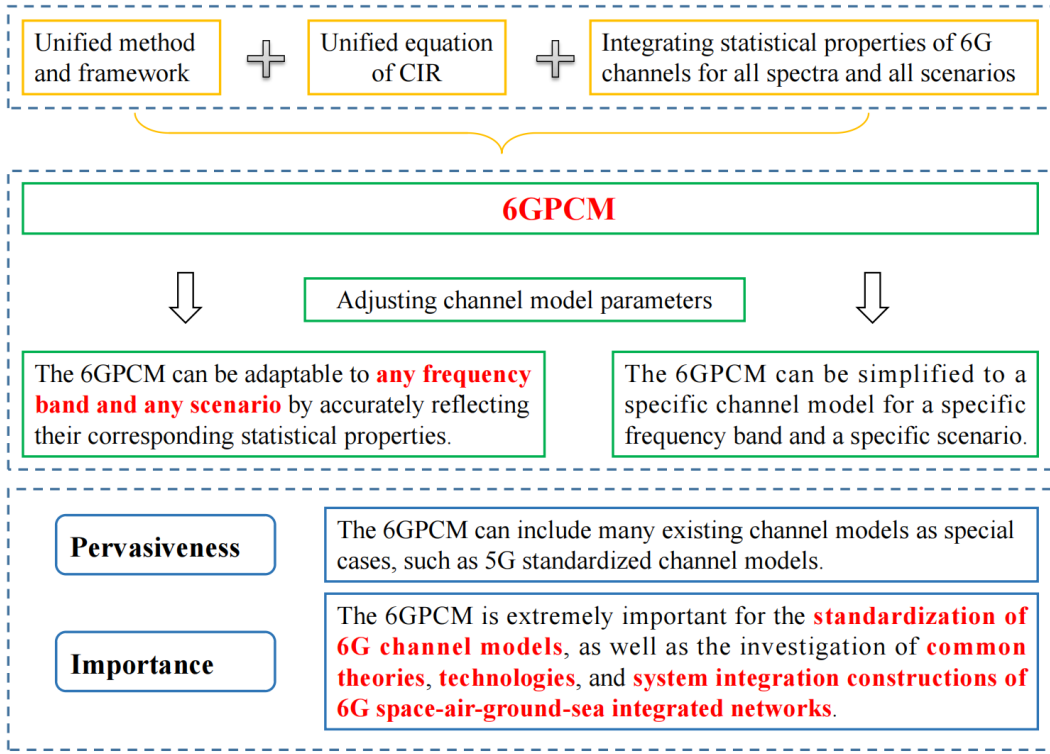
Unified method and framework

Unified equation of CIR

Integrating statistical properties of 6G channels for all spectra and all scenarios

6GPCM

Adjusting channel model parameters

The 6GPCM can be adaptable to any frequency band and any scenario by accurately reflecting their corresponding statistical properties.

The 6GPCM can be simplified to a specific channel model for a specific frequency band and a specific scenario.

Pervasiveness

The 6GPCM can include many existing channel models as special cases, such as 5G standardized channel models.

Importance

The 6GPCM is extremely important for the standardization of 6G channel models, as well as the investigation of common theories, technologies, and system integration constructions of 6G space-air-ground-sea integrated networks.